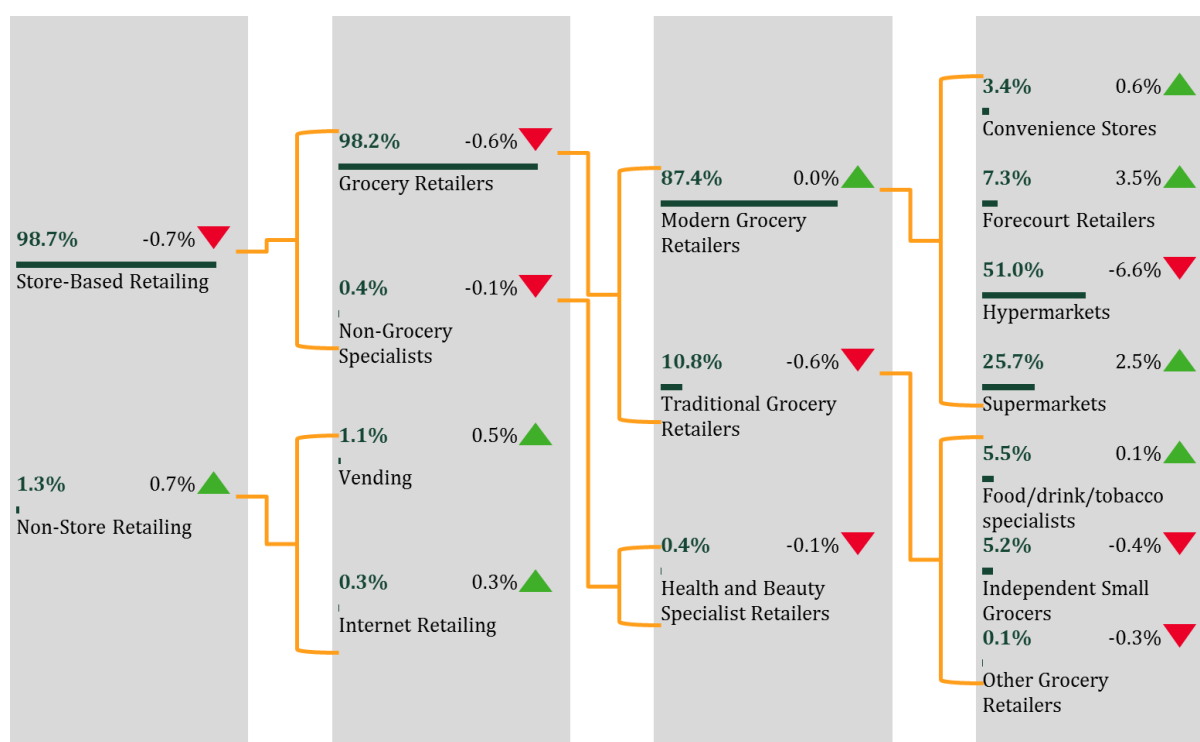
98.7% -0.7%
Store-Based Retailing

1.3% 0.7%
Non-Store Retailing

98.2% -0.6%
Grocery Retailers

0.4% -0.1%
Non-Grocery Specialists

1.1% 0.5%
Vending

0.3% 0.3%
Internet Retailing

87.4% 0.0%
Modern Grocery Retailers

10.8% -0.6%
Traditional Grocery Retailers

0.4% -0.1%
Health and Beauty Specialist Retailers

3.4% 0.6%
Convenience Stores

7.3% 3.5%
Forecourt Retailers

51.0% -6.6%
Hypermarkets

25.7% 2.5%
Supermarkets

5.5% 0.1%
Food/drink/tobacco specialists

5.2% -0.4%
Independent Small Grocers

0.1% -0.3%
Other Grocery Retailers